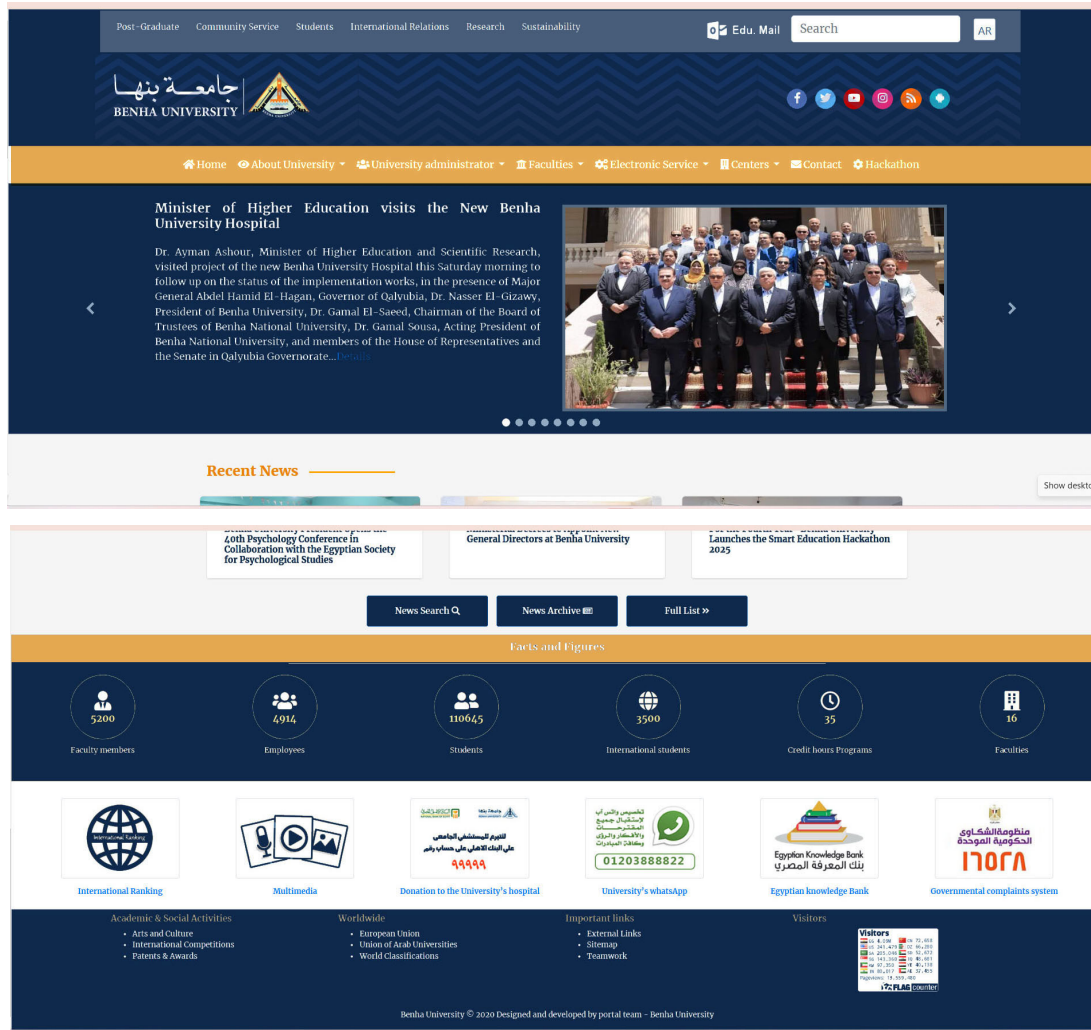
Post-Graduate Community Service Students International Relations Research Sustainability

Edu. Mail Search AR

جامعة بنها
BENHA UNIVERSITY

Home About University University administrator Faculties Electronic Service Centers Contact Hackathon

Minister of Higher Education visits the New Benha University Hospital

Dr. Ayman Ashour, Minister of Higher Education and Scientific Research, visited project of the new Benha University Hospital this Saturday morning to follow up on the status of the implementation works, in the presence of Major General Abdel Hamid El-Hagan, Governor of Qalyubia, Dr. Nasser El-Gizawy, President of Benha University, Dr. Gamal El-Saeed, Chairman of the Board of Trustees of Benha National University, Dr. Gamal Sousa, Acting President of Benha National University, and members of the House of Representatives and the Senate in Qalyubia Governorate...Details

Recent News

Show deskto

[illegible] 40th Psychology Conference in Collaboration with the Egyptian Society for Psychological Studies

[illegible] General Directors at Benha University

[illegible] Launches the Smart Education Hackathon 2025

News Search News Archive Full List »

Facts and Figures

5200
Faculty members

4914
Employees

110645
Students

3500
International students

35
Credit hours Programs

16
Faculties

International Ranking

International Ranking

Multimedia

للتبرع للمستشفى الجامعي على البنك الاهلي على حساب رقم
99999

Donation to the University's hospital

01203888822

University's whatsApp

Egyptian Knowledge Bank
بنك المعرفة المصري

Egyptian knowledge Bank

منظومة الشكاوى الحكومية الموحدة
16528

Governmental complaints system

Academic & Social Activities
• Arts and Culture
• International Competitions
• Patents & Awards

Worldwide
• European Union
• Union of Arab Universities
• World Classifications

Important links
• External Links
• Sitemap
• Teamwork

Visitors

Visitors
FLAG counter

Benha University © 2020 Designed and developed by portal team - Benha University